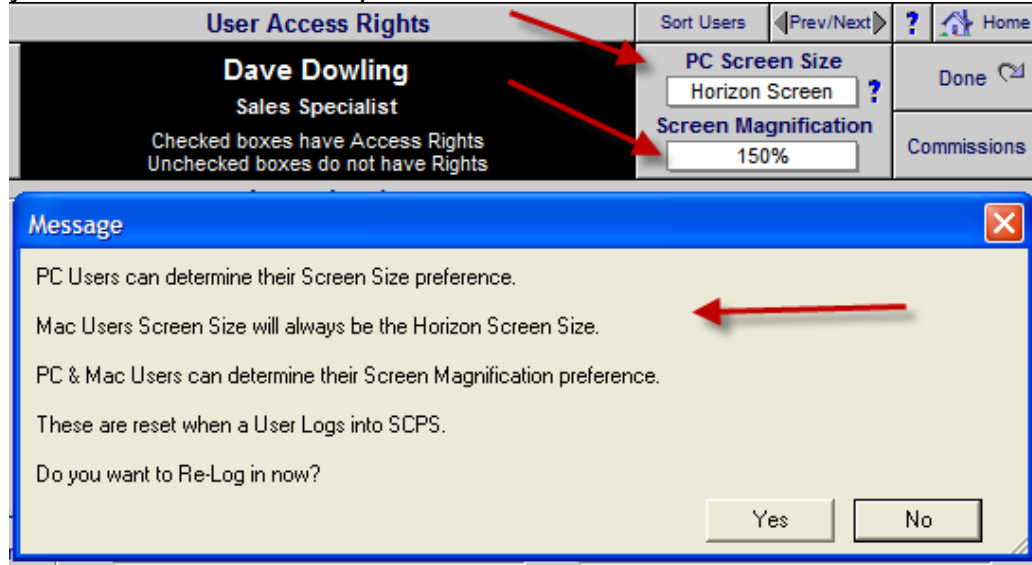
User Access Rights

Sort Users

Prev/Next

?

Home

Dave Dowling

Sales Specialist

Checked boxes have Access Rights
Unchecked boxes do not have Rights

PC Screen Size

Horizon Screen

?

Done

Screen Magnification

150%

Commissions

Message

PC Users can determine their Screen Size preference.

Mac Users Screen Size will always be the Horizon Screen Size.

PC & Mac Users can determine their Screen Magnification preference.

These are reset when a User Logs into SCPS.

Do you want to Re-Log in now?

Yes

No